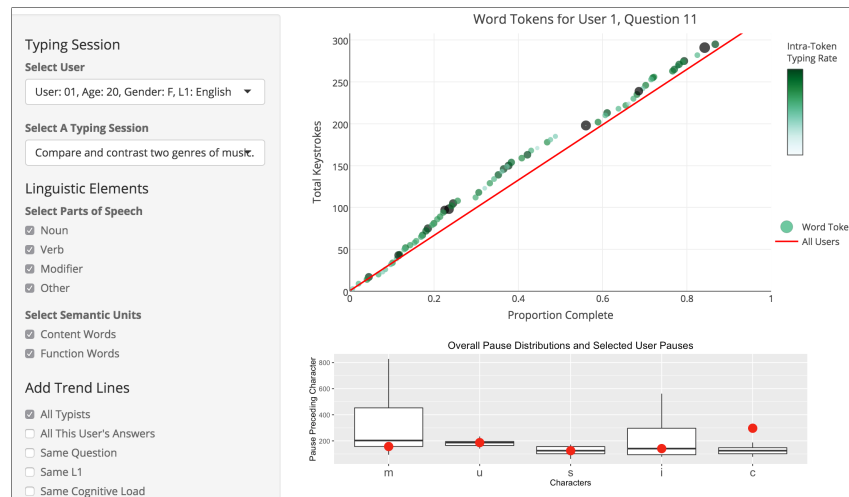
Typing Session

Select User

User: 01, Age: 20, Gender: F, L1: English

Select A Typing Session

Compare and contrast two genres of musi...

Linguistic Elements

Select Parts of Speech

☑ Noun
☑ Verb
☑ Modifier
☑ Other

Select Semantic Units

☑ Content Words
☑ Function Words

Add Trend Lines

☑ All Typists
☐ All This User's Answers
☐ Same Question
☐ Same L1
☐ Same Cognitive Load

Word Tokens for User 1, Question 11

Total Keystrokes

300
250
200
150
100
50
0

0 0.2 0.4 0.6 0.8 1

Proportion Complete

Intra-Token Typing Rate

Word Toke
All Users

Overall Pause Distributions and Selected User Pauses

Pause Preceding Character

800
600
400
200

m u s i c

Characters